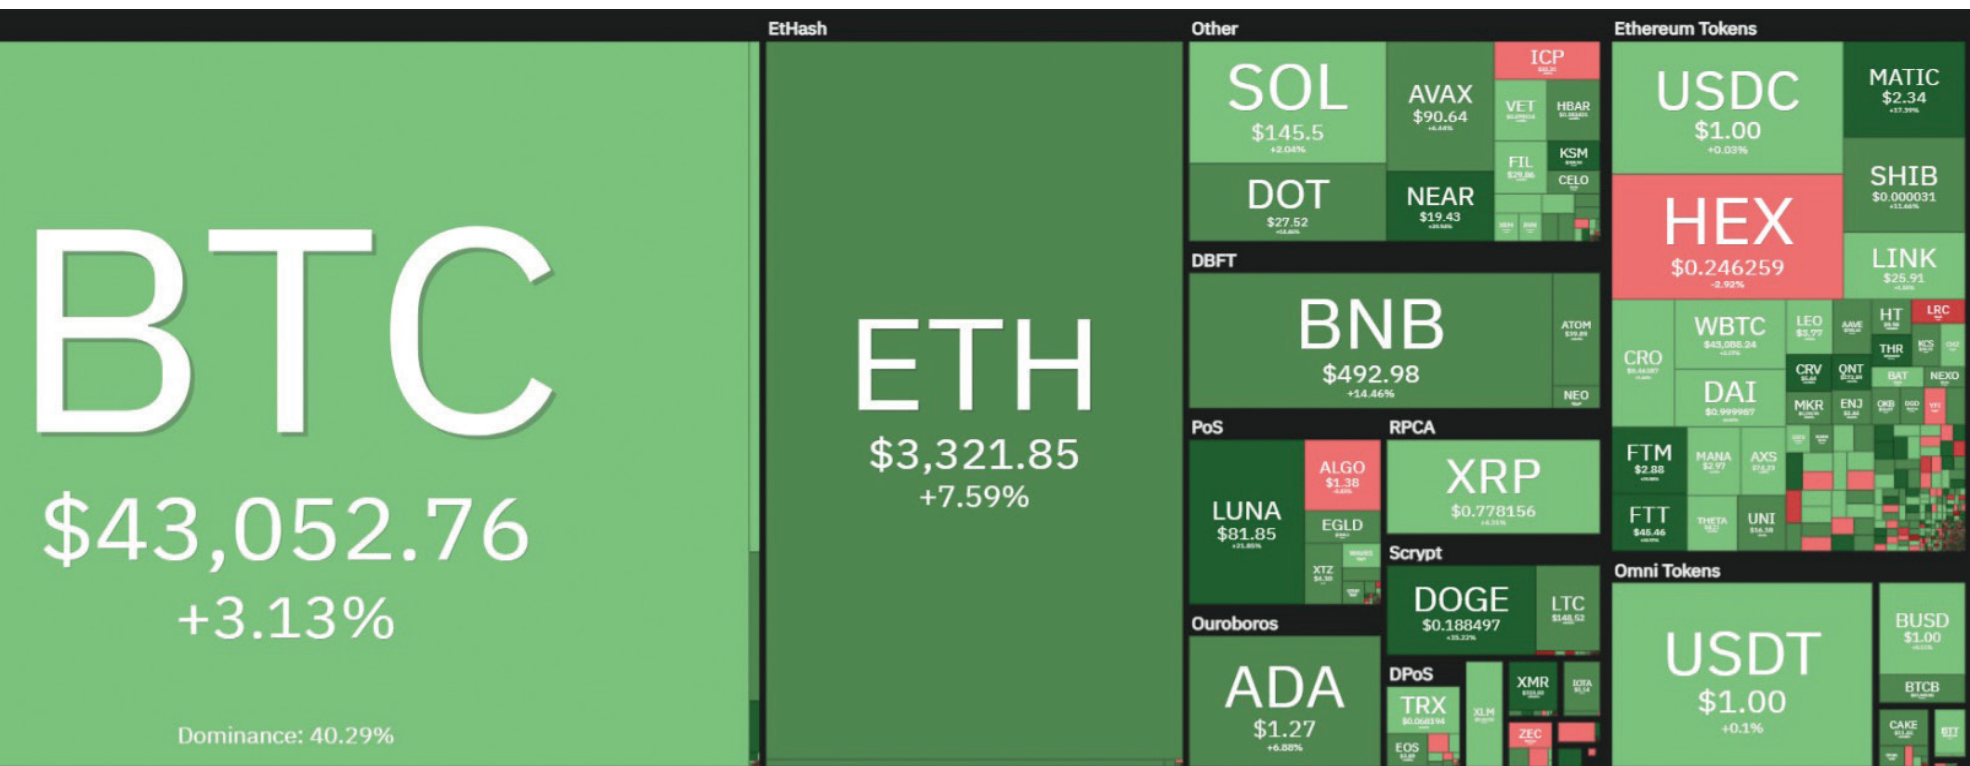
BTC
$43,052.76
+3.13%
Dominance: 40.29%

EtHash
ETH
$3,321.85
+7.59%

Other
SOL
$145.5
+2.04%
AVAX
$90.64
ICP
VET
HBAR
FIL
KSM
CELO
DOT
$27.52
NEAR
$19.43

DBFT
BNB
$492.98
+14.46%
ATOM
NEO

PoS
LUNA
$81.85
ALGO
$1.38
EGLD
XTZ

RPCA
XRP
$0.778156

Scrypt
DOGE
$0.188497
LTC
$148.52

Ouroboros
ADA
$1.27
+6.88%

DPoS
TRX
XLM
XMR
IOTA
EOS
ZEC

Ethereum Tokens
USDC
$1.00
+0.03%
MATIC
$2.34
SHIB
$0.000031
HEX
$0.246259
-2.92%
LINK
$25.91
CRO
WBTC
LEO
AAVE
HT
LRC
THR
KCS
DAI
CRV
QNT
BAT
NEXO
MKR
ENJ
FTM
$2.88
MANA
AXS
FTT
$45.46
THETA
UNI

Omni Tokens
USDT
$1.00
+0.1%
BUSD
$1.00
BTCB
CAKE
BTT